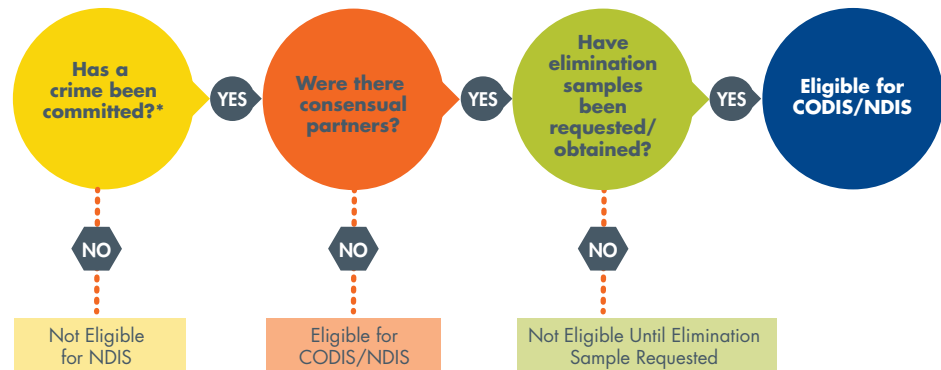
Has a crime been committed?*

YES

Were there consensual partners?

YES

Have elimination samples been requested/ obtained?

YES

Eligible for CODIS/NDIS

NO

Not Eligible for NDIS

NO

Eligible for CODIS/NDIS

NO

Not Eligible Until Elimination Sample Requested